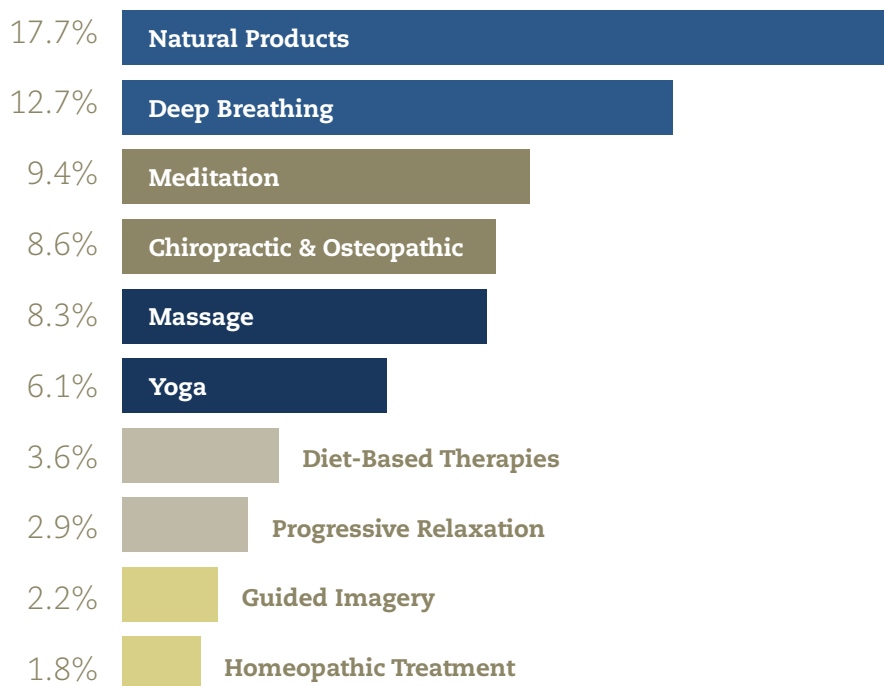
17.7% Natural Products
12.7% Deep Breathing
9.4% Meditation
8.6% Chiropractic & Osteopathic
8.3% Massage
6.1% Yoga
3.6% Diet-Based Therapies
2.9% Progressive Relaxation
2.2% Guided Imagery
1.8% Homeopathic Treatment